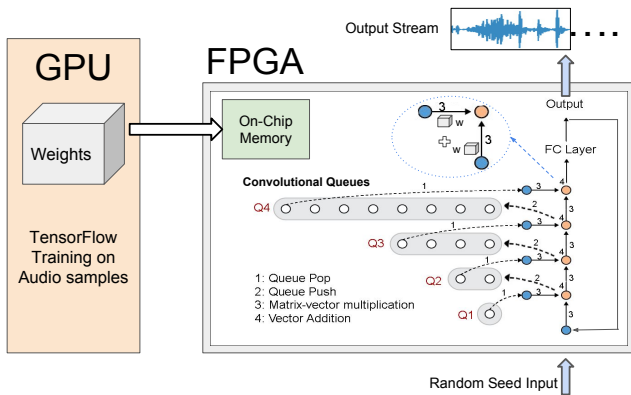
Output Stream

. . .

GPU

FPGA

Weights

TensorFlow Training on Audio samples

On-Chip Memory

3

w

w

Output

FC Layer

Convolutional Queues

Q4

Q3

Q2

Q1

1

2

3

4

1

2

3

4

1

2

3

4

1

2

3

4

3

1: Queue Pop
2: Queue Push
3: Matrix-vector multiplication
4: Vector Addition

Random Seed Input